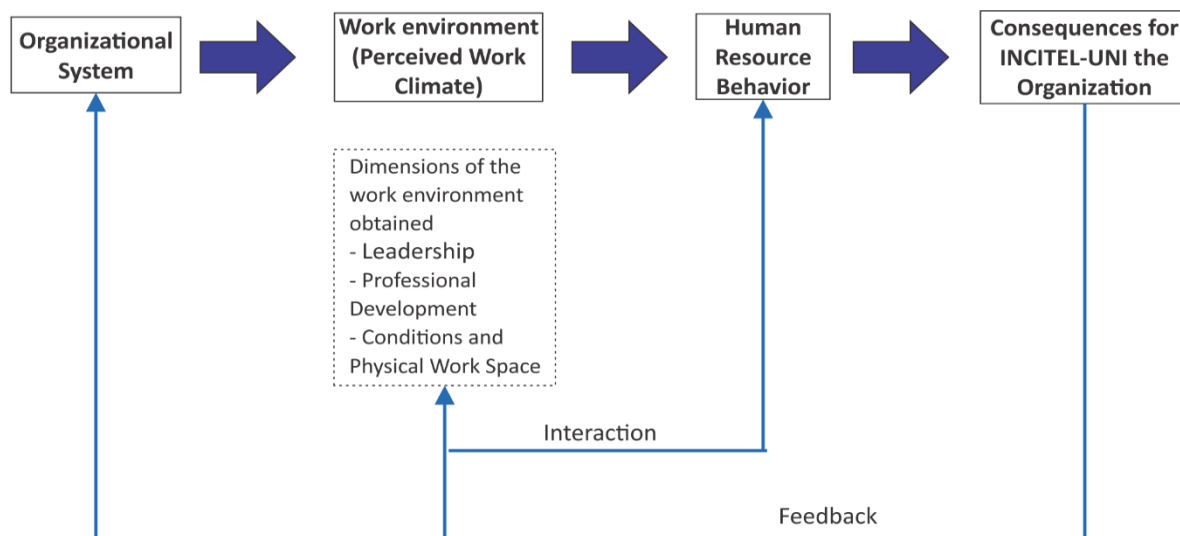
Organizational System

Work environment (Perceived Work Climate)

Human Resource Behavior

Consequences for INCITEL-UNI the Organization

Dimensions of the work environment obtained
- Leadership
- Professional Development
- Conditions and Physical Work Space

Interaction

Feedback